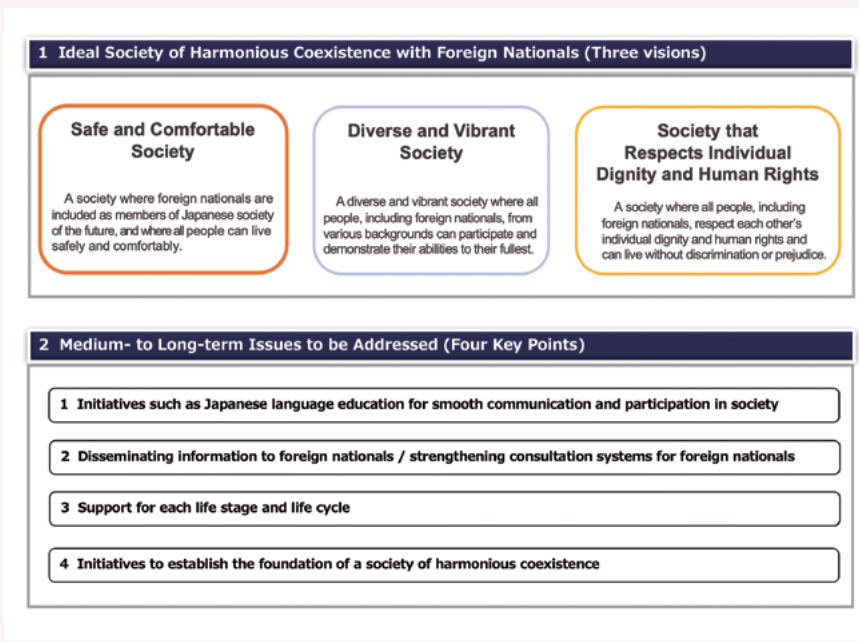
1 Ideal Society of Harmonious Coexistence with Foreign Nationals (Three visions)

Safe and Comfortable Society

A society where foreign nationals are included as members of Japanese society of the future, and where all people can live safely and comfortably.

Diverse and Vibrant Society

A diverse and vibrant society where all people, including foreign nationals, from various backgrounds can participate and demonstrate their abilities to their fullest.

Society that Respects Individual Dignity and Human Rights

A society where all people, including foreign nationals, respect each other's individual dignity and human rights and can live without discrimination or prejudice.

2 Medium- to Long-term Issues to be Addressed (Four Key Points)

1 Initiatives such as Japanese language education for smooth communication and participation in society

2 Disseminating information to foreign nationals / strengthening consultation systems for foreign nationals

3 Support for each life stage and life cycle

4 Initiatives to establish the foundation of a society of harmonious coexistence